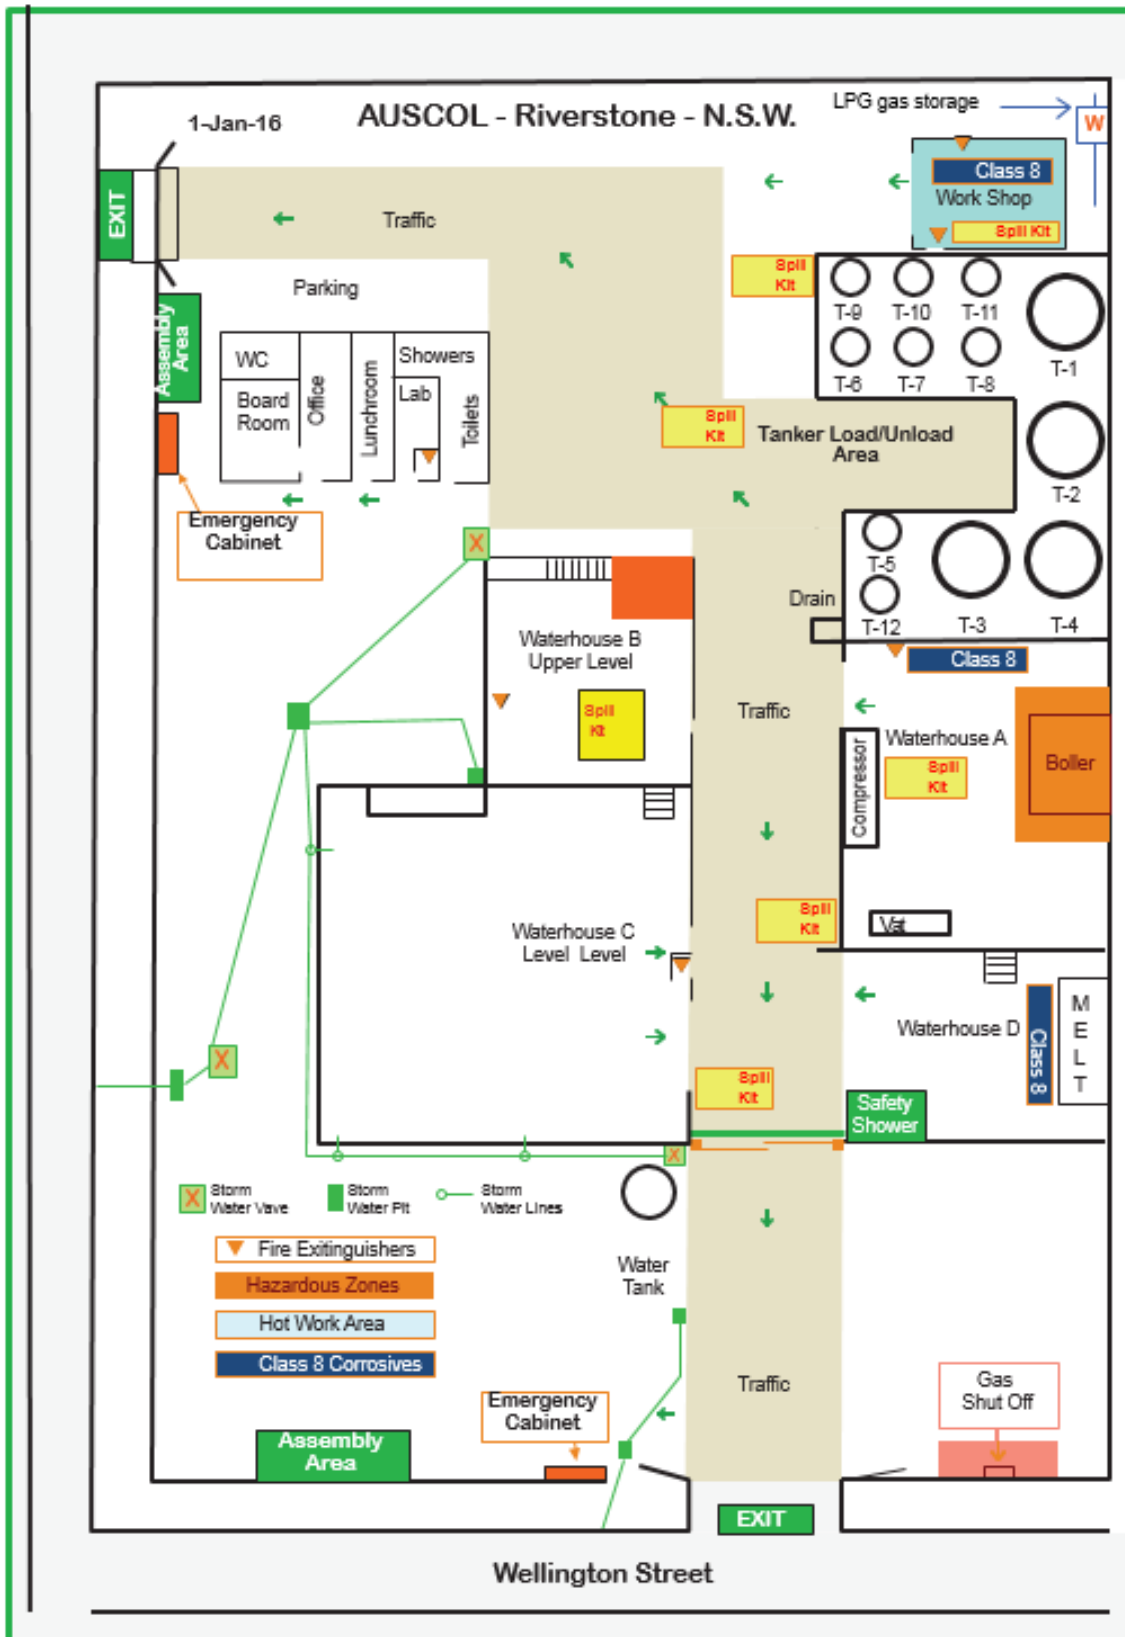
1-Jan-16

AUSCOL - Riverstone - N.S.W.

LPG gas storage

W

Class 8
Work Shop
Spill Kit

EXIT

Traffic

Spill Kit

T-9 T-10 T-11 T-1
T-6 T-7 T-8

Assembly Area

Parking

WC
Board Room
Office
Lunchroom
Showers
Lab
Toilets

Spill Kit

Tanker Load/Unload Area

T-2

Emergency Cabinet

T-5
T-12 T-3 T-4

Drain

Class 8

Waterhouse B Upper Level

Spill Kit

Traffic

Waterhouse A
Spill Kit
Compressor
Boiler

Spill Kit

Vat

Waterhouse C Level Level

Waterhouse D
Class 8
M E L T

Spill Kit

Safety Shower

Storm Water Vave
Storm Water Pit
Storm Water Lines

Fire Exitinguishers
Hazardous Zones
Hot Work Area
Class 8 Corrosives

Water Tank

Traffic

Gas Shut Off

Emergency Cabinet

Assembly Area

EXIT

Wellington Street